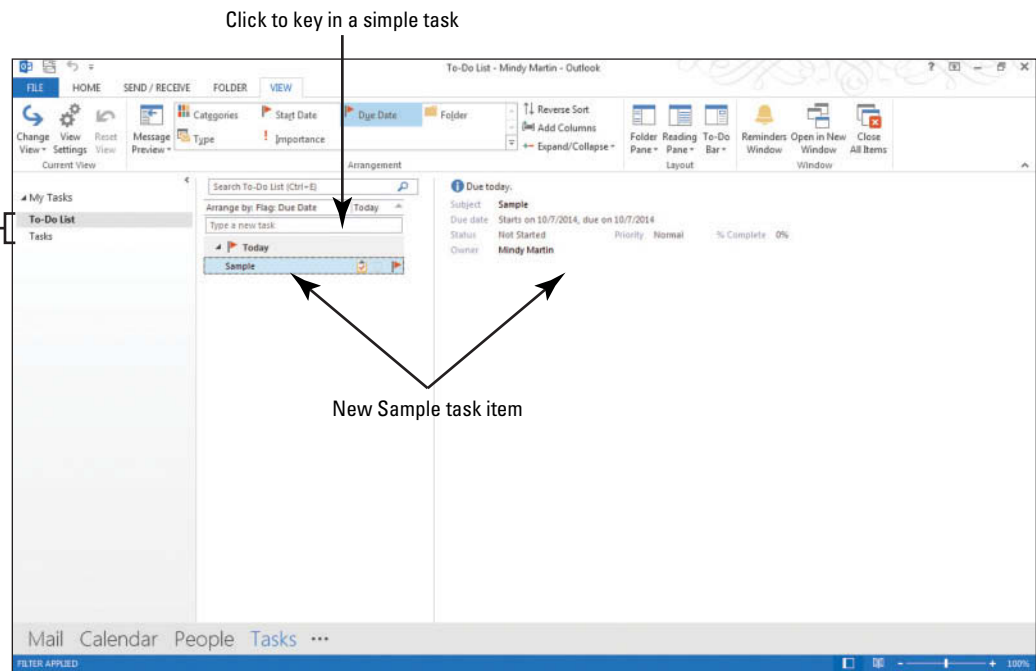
Click to key in a simple task

To-Do List - Mindy Martin - Outlook

? – □ ×

FILE HOME SEND / RECEIVE FOLDER VIEW

Change View · View Settings Reset View
Current View

Message Preview ·

Categories
Type

Start Date
Importance

Due Date

Folder

Reverse Sort
Add Columns
Expand/Collapse ·

Arrangement

Folder Pane · Reading Pane · To-Do Bar ·
Layout

Reminders Window Open in New Window Close All Items
Window

My Tasks
To-Do List
Tasks

Search To-Do List (Ctrl+E)

Arrange by: Flag: Due Date Today

Type a new task

Today

Sample

Due today.

Subject Sample
Due date Starts on 10/7/2014, due on 10/7/2014
Status Not Started Priority Normal % Complete 0%
Owner Mindy Martin

New Sample task item

Mail Calendar People Tasks ···

FILTER APPLIED

100%